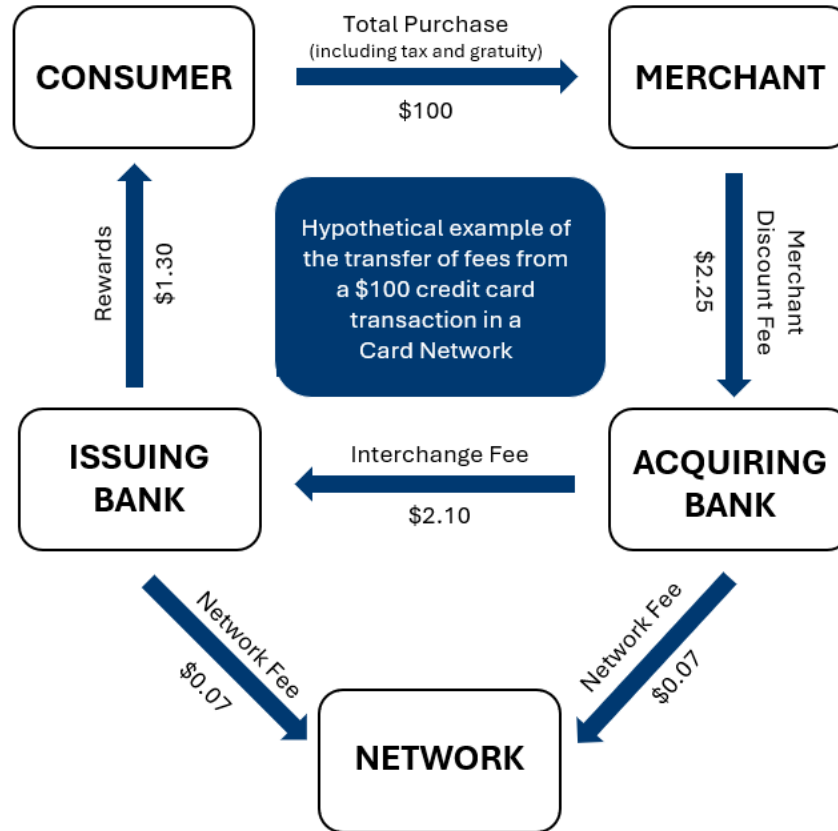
CONSUMER

Total Purchase
(including tax and gratuity)
\$100

MERCHANT

Hypothetical example of the transfer of fees from a \$100 credit card transaction in a Card Network

Rewards
\$1.30

Merchant Discount Fee
\$2.25

ISSUING BANK

Interchange Fee
\$2.10

ACQUIRING BANK

Network Fee
\$0.07

Network Fee
\$0.07

NETWORK